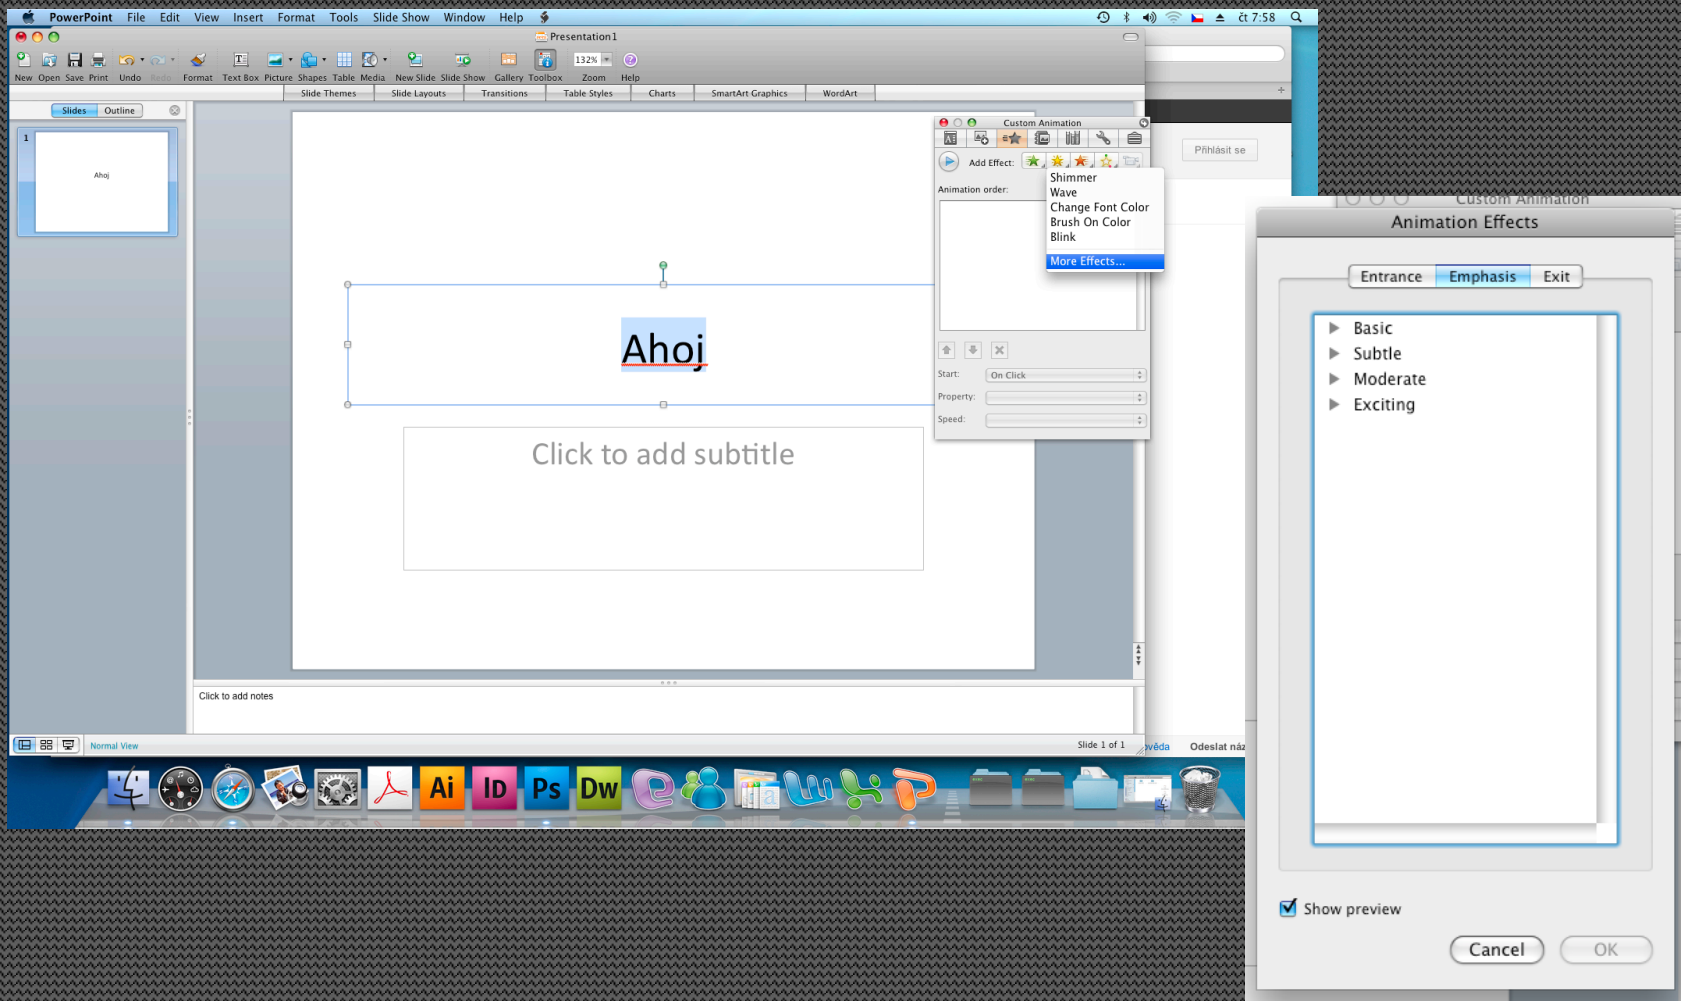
PowerPoint File Edit View Insert Format Tools Slide Show Window Help

čt 7:58

Presentation1

New Open Save Print Undo Redo Format Text Box Picture Shapes Table Media New Slide Slide Show Gallery Toolbox 132% Zoom Help

Slide Themes Slide Layouts Transitions Table Styles Charts SmartArt Graphics WordArt

Slides Outline

1

Ahoj

Ahoj

Click to add subtitle

Click to add notes

Normal View

Slide 1 of 1

Custom Animation

Add Effect:

Shimmer
Wave
Change Font Color
Brush On Color
Blink

More Effects...

Animation order:

Start: On Click

Property:

Speed:

Přihlásit se

Custom Animation

Animation Effects

Entrance Emphasis Exit

Basic
Subtle
Moderate
Exciting

Show preview

Cancel OK

věda Odeslat náz